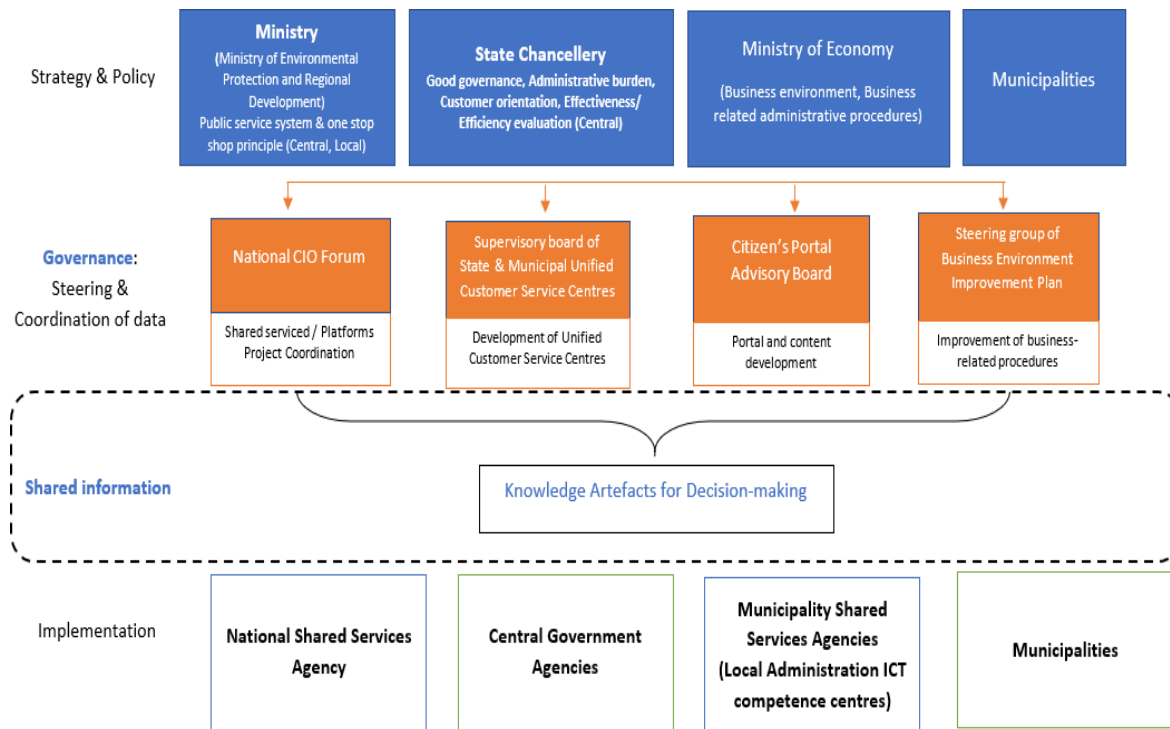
Strategy & Policy

Ministry
(Ministry of Environmental Protection and Regional Development)
Public service system & one stop shop principle (Central, Local)

State Chancellery
Good governance, Administrative burden, Customer orientation, Effectiveness/ Efficiency evaluation (Central)

Ministry of Economy
(Business environment, Business related administrative procedures)

Municipalities

Governance: Steering & Coordination of data

National CIO Forum
Shared serviced / Platforms Project Coordination

Supervisory board of State & Municipal Unified Customer Service Centres
Development of Unified Customer Service Centres

Citizen's Portal Advisory Board
Portal and content development

Steering group of Business Environment Improvement Plan
Improvement of business-related procedures

Shared information

Knowledge Artefacts for Decision-making

Implementation

National Shared Services Agency

Central Government Agencies

Municipality Shared Services Agencies (Local Administration ICT competence centres)

Municipalities